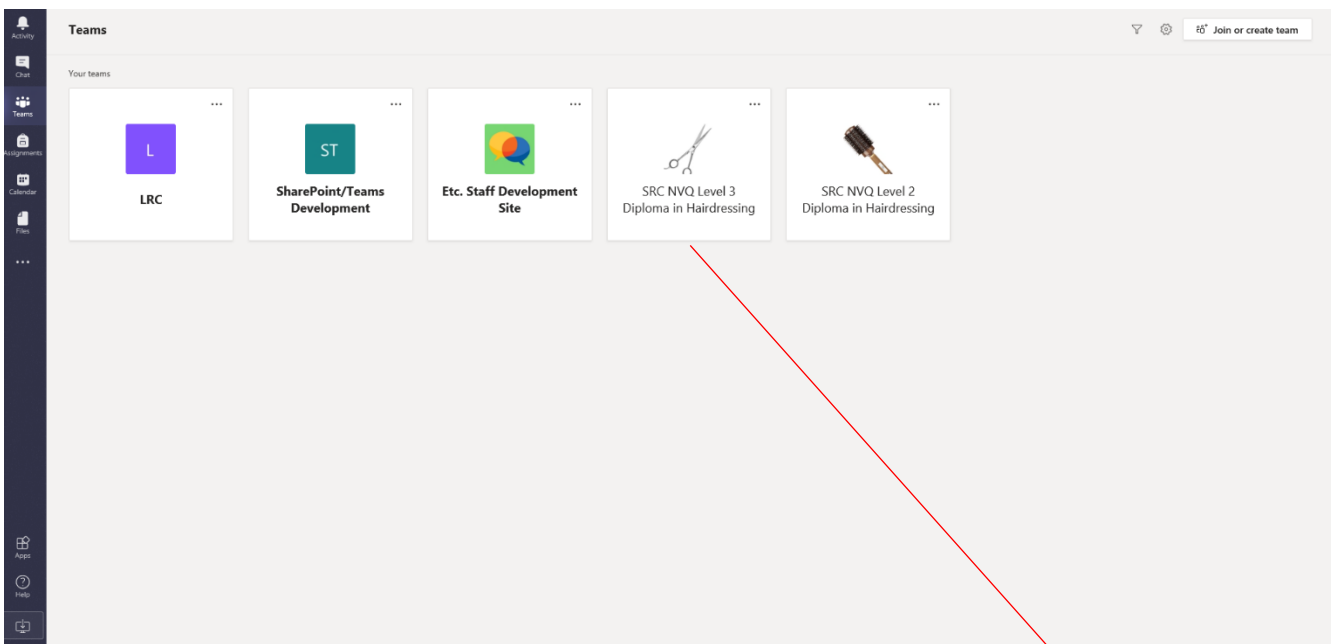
Activity
Chat
Teams
Assignments
Calendar
Files
...
Apps
Help

Teams

Join or create team

Your teams

...
L
LRC

...
ST
SharePoint/Teams Development

...
Etc. Staff Development Site

...
SRC NVQ Level 3 Diploma in Hairdressing

...
SRC NVQ Level 2 Diploma in Hairdressing